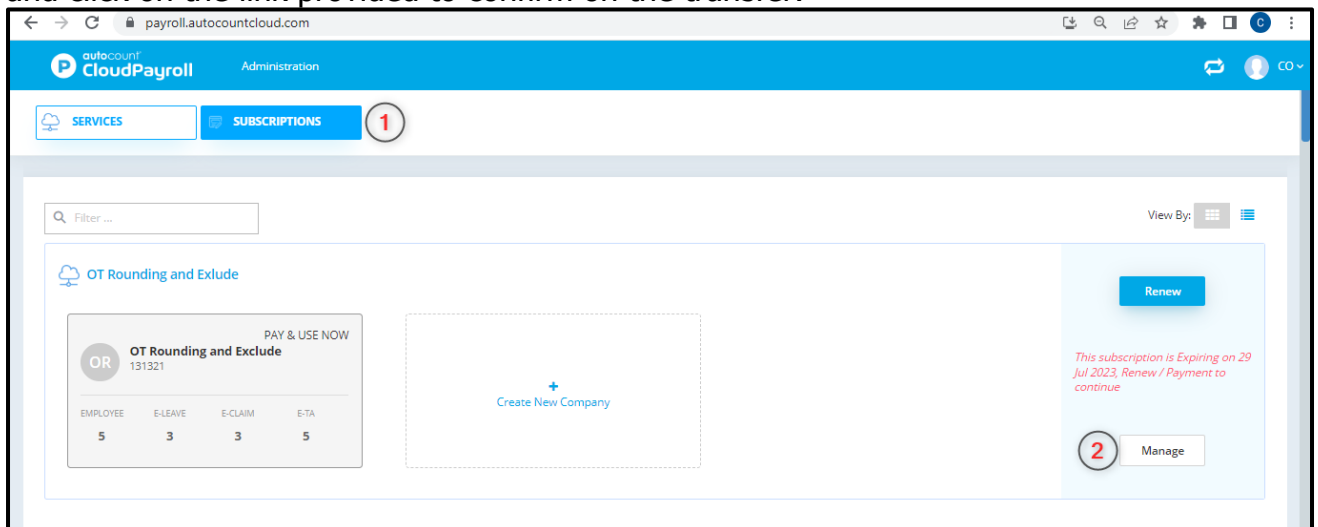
payroll.autocountcloud.com

autocount CloudPayroll

Administration

CO

SERVICES

SUBSCRIPTIONS

1

Filter ...

View By:

OT Rounding and Exlude

Renew

PAY & USE NOW

OR

OT Rounding and Exclude

131321

EMPLOYEE 5

E-LEAVE 3

E-CLAIM 3

E-TA 5

+

Create New Company

This subscription is Expiring on 29 Jul 2023, Renew / Payment to continue

2

Manage